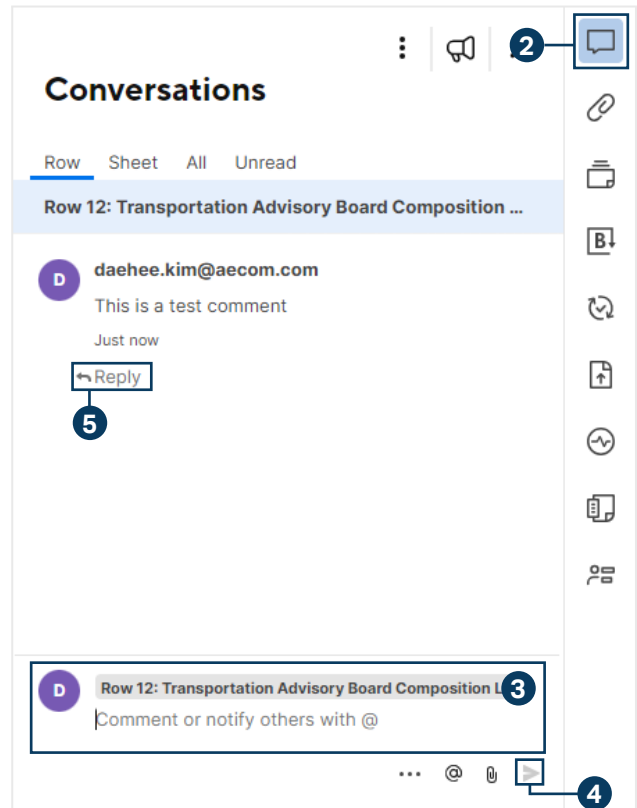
2

Conversations

Row Sheet All Unread

Row 12: Transportation Advisory Board Composition ...

D

daehee.kim@aecom.com

This is a test comment

Just now

Reply

5

D

Row 12: Transportation Advisory Board Composition L

3

Comment or notify others with @

4